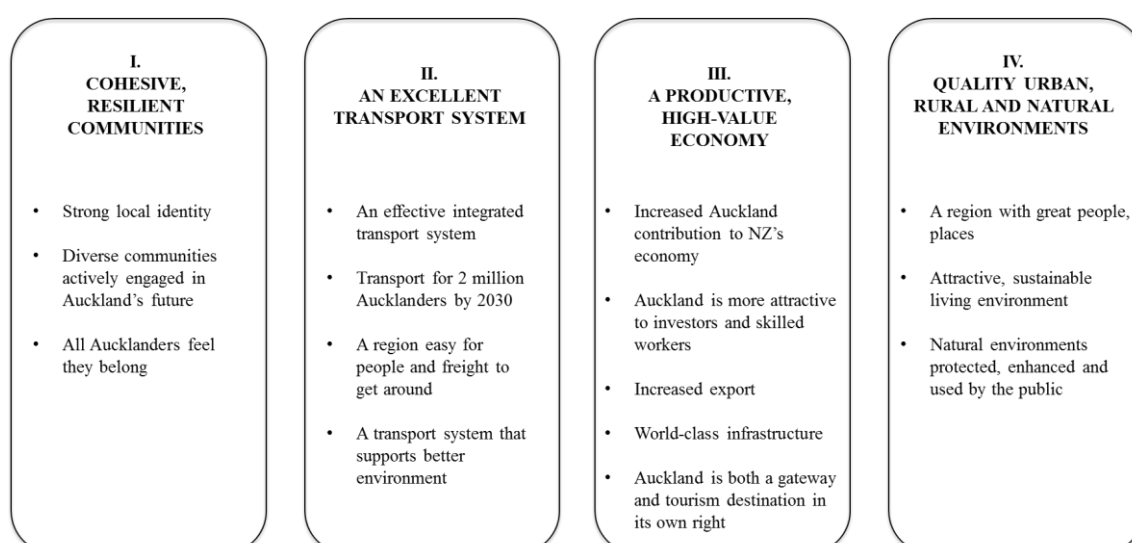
I.
COHESIVE, RESILIENT COMMUNITIES

- Strong local identity
- Diverse communities actively engaged in Auckland's future
- All Aucklanders feel they belong

II.
AN EXCELLENT TRANSPORT SYSTEM

- An effective integrated transport system
- Transport for 2 million Aucklanders by 2030
- A region easy for people and freight to get around
- A transport system that supports better environment

III.
A PRODUCTIVE, HIGH-VALUE ECONOMY

- Increased Auckland contribution to NZ's economy
- Auckland is more attractive to investors and skilled workers
- Increased export
- World-class infrastructure
- Auckland is both a gateway and tourism destination in its own right

IV.
QUALITY URBAN, RURAL AND NATURAL ENVIRONMENTS

- A region with great people, places
- Attractive, sustainable living environment
- Natural environments protected, enhanced and used by the public